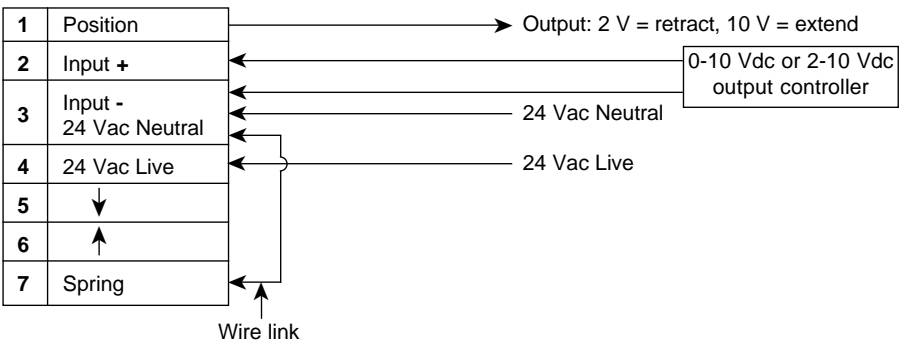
| | |
|---|---|
| 1 | Position |
| 2 | Input + |
| 3 | Input - 24 Vac Neutral |
| 4 | 24 Vac Live |
| 5 | ↓ |
| 6 | ↑ |
| 7 | Spring |

Output: 2 V = retract, 10 V = extend

0-10 Vdc or 2-10 Vdc output controller

24 Vac Neutral

24 Vac Live

Wire link